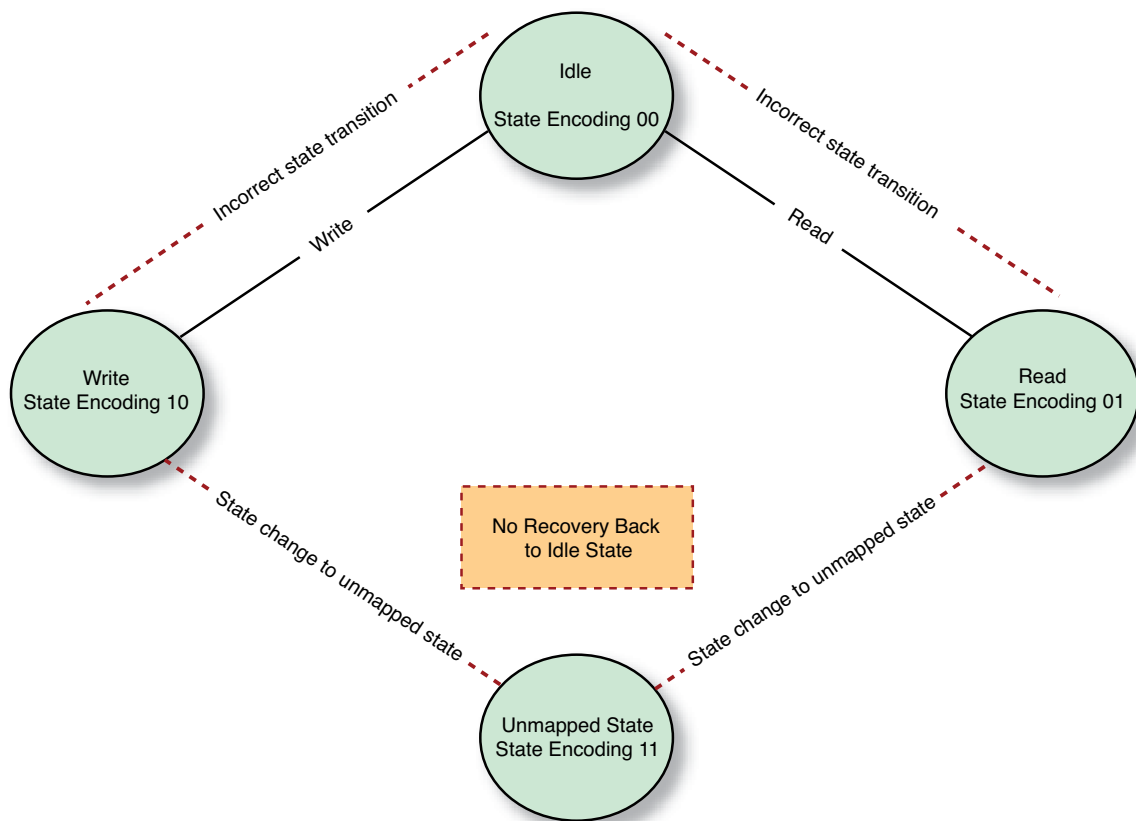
Idle

State Encoding 00

Incorrect state transition

Incorrect state transition

Write

Read

Write
State Encoding 10

Read
State Encoding 01

No Recovery Back to Idle State

State change to unmapped state

State change to unmapped state

Unmapped State
State Encoding 11